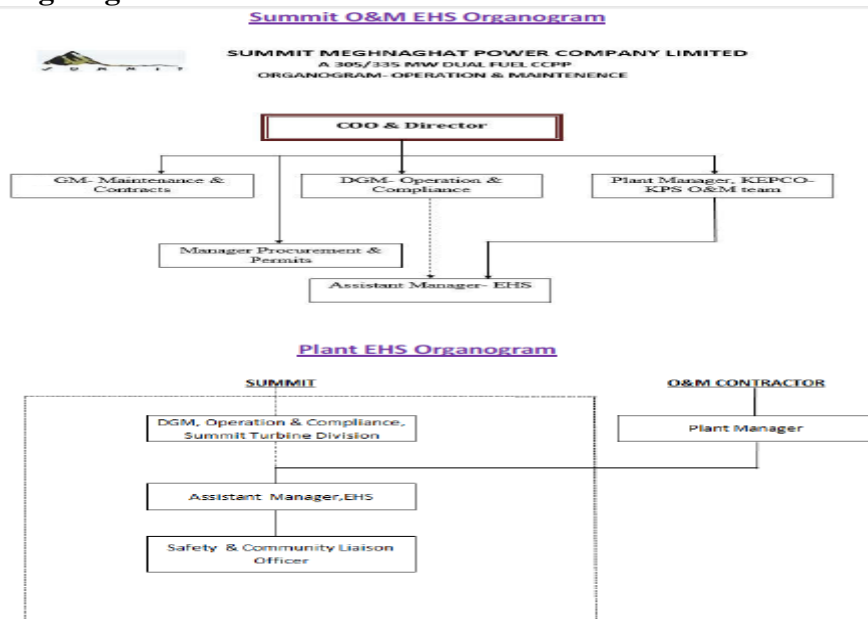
Summit O&M EHS Organogram

SUMMIT MEGHNAGHAT POWER COMPANY LIMITED
A 305/335 MW DUAL FUEL CCPP
ORGANOGRAM- OPERATION & MAINTENENCE

COO & Director

GM- Maintenance & Contracts

DGM- Operation & Compliance

Plant Manager, KEPCO-KPS O&M team

Manager Procurement & Permits

Assistant Manager- EHS

Plant EHS Organogram

SUMMIT

O&M CONTRACTOR

DGM, Operation & Compliance, Summit Turbine Division

Plant Manager

Assistant Manager,EHS

Safety & Community Liaison Officer